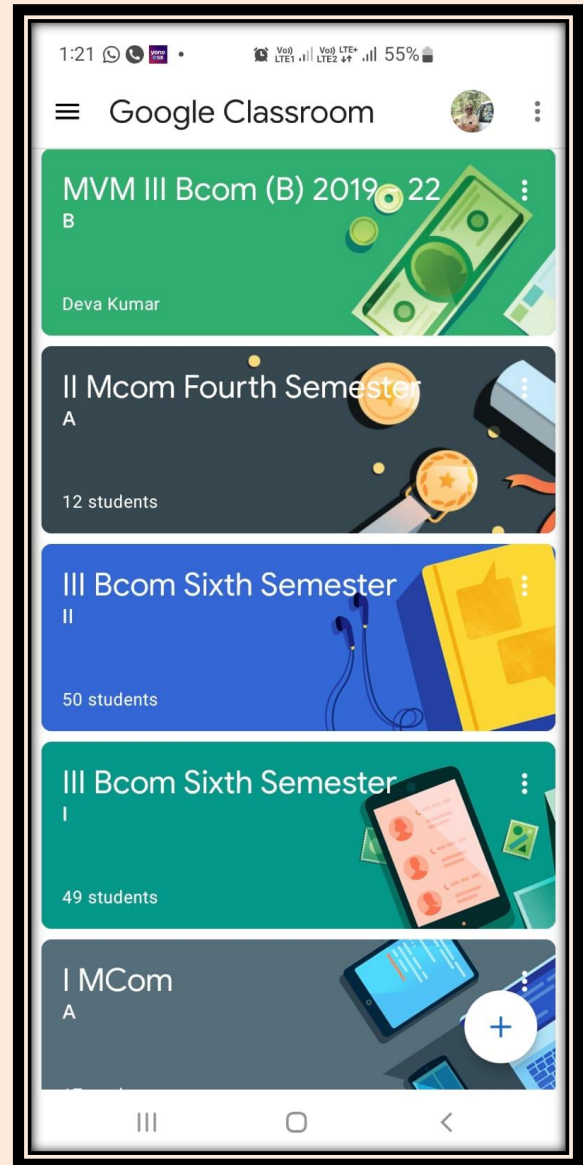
1:21 yono SBI • Vo)) LTE1 Vo)) LTE2 LTE+ 55%

Google Classroom

MVM III Bcom (B) 2019 - 22
B
Deva Kumar

II Mcom Fourth Semester
A
12 students

III Bcom Sixth Semester
II
50 students

III Bcom Sixth Semester
I
49 students

I MCom
A
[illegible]

+